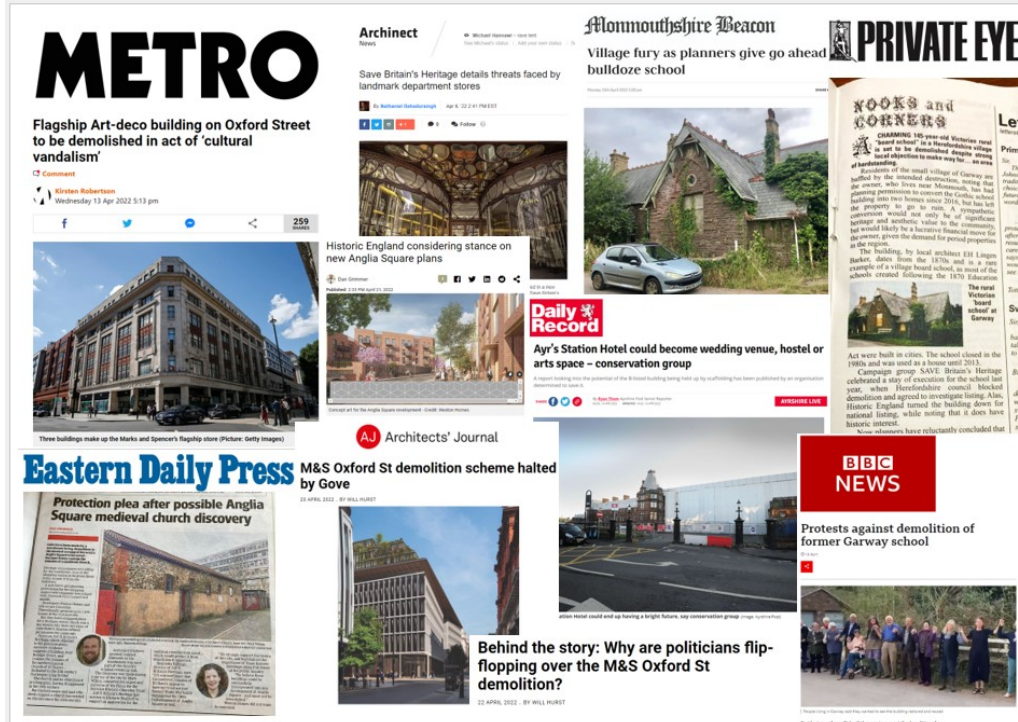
METRO

Flagship Art-deco building on Oxford Street to be demolished in act of 'cultural vandalism'

Comment

Kirsten Robertson
Wednesday 13 Apr 2022 5:13 pm

259 SHARES

Three buildings make up the Marks and Spencer's flagship store (Picture: Getty Images)

Archinect
News

Save Britain's Heritage details threats faced by landmark department stores

By Nathaniel Bahadursingh
Apr 6, '22 2:41 PM EST

Follow

Historic England considering stance on new Anglia Square plans

Dan Grimmer

Concept art for the Anglia Square development - Credit: Weston Homes

Monmouthshire Beacon

Village fury as planners give go ahead bulldoze school

Daily Record

Ayr's Station Hotel could become wedding venue, hostel or arts space – conservation group

AYRSHIRE LIVE

Station Hotel could end up having a bright future, say conservation group

PRIVATE EYE

NOOKS and CORNERS

A CHARMING 145-year-old Victorian rural 'board school' in a Herefordshire village is set to be demolished despite strong local objection to make way for... an area of hardstanding.

Residents of the small village of Garway are baffled by the intended destruction, noting that the owner, who lives near Monmouth, has had planning permission to convert the Gothic school building into two homes since 2016, but has left the property to go to ruin. A sympathetic conversion would not only be of significant heritage and aesthetic value to the community, but would likely be a lucrative financial move for the owner, given the demand for period properties in the region.

The building, by local architect EH Lingen Barker, dates from the 1870s and is a rare example of a village board school, as most of the schools created following the 1870 Education

The rural Victorian 'board school' at Garway

Act were built in cities. The school closed in the 1980s and was used as a house until 2013.

Campaign group SAVE Britain's Heritage celebrated a stay of execution for the school last year, when Herefordshire council blocked demolition and agreed to investigate listing. Alas, Historic England turned the building down for national listing, while noting that it does have historic interest.

Now planners have reluctantly concluded that

AJ Architects' Journal

M&S Oxford St demolition scheme halted by Gove

20 APRIL 2022 • BY WILL HURST

Behind the story: Why are politicians flip-flopping over the M&S Oxford St demolition?

22 APRIL 2022 • BY WILL HURST

Eastern Daily Press

Protection plea after possible Anglia Square medieval church discovery

BBC NEWS

Protests against demolition of former Garway school